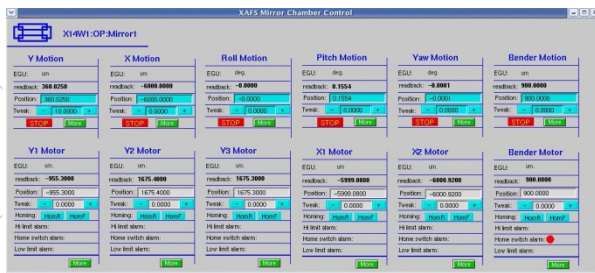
XAFS Mirror Chamber Control

X14W1:OP:Mirror1

Y Motion
EGU: um
readback: 360.0250
Position: 360.0250
Tweak: - 10.0000 +
STOP More

X Motion
EGU: um
readback: -6000.0000
Position: -6000.0000
Tweak: - 0.0000 +
STOP More

Roll Motion
EGU: deg.
readback: -0.0000
Position: -0.0000
Tweak: - 0.0000 +
STOP More

Pitch Motion
EGU: deg.
readback: 0.1554
Position: 0.1554
Tweak: - 0.0000 +
STOP More

Yaw Motion
EGU: deg
readback: -0.0001
Position: -0.0001
Tweak: - 0.0000 +
STOP More

Bender Motion
EGU: um
readback: 900.0000
Position: 900.0000
Tweak: - 0.0000 +
STOP More

Y1 Motor
EGU: um
readback: -955.3000
Position: -955.3000
Tweak: - 0.0000 +
Homing: HomR HomF
Hi limit alarm:
Home switch alarm:
Low limit alarm:
More

Y2 Motor
EGU: um
readback: 1675.4000
Position: 1675.4000
Tweak: - 0.0000 +
Homing: HomR HomF
Hi limit alarm:
Home switch alarm:
Low limit alarm:
More

Y3 Motor
EGU: um
readback: 1675.3000
Position: 1675.3000
Tweak: - 0.0000 +
Homing: HomR HomF
Hi limit alarm:
Home switch alarm:
Low limit alarm:
More

X1 Motor
EGU: um
readback: -5999.0000
Position: -5999.0000
Tweak: - 0.0000 +
Homing: HomR HomF
Hi limit alarm:
Home switch alarm:
Low limit alarm:
More

X2 Motor
EGU: um
readback: -6000.9200
Position: -6000.9200
Tweak: - 0.0000 +
Homing: HomR HomF
Hi limit alarm:
Home switch alarm:
Low limit alarm:
More

Bender Motor
EGU: um
readback: 900.0000
Position: 900.0000
Tweak: - 0.0000 +
Homing: HomR HomF
Hi limit alarm:
Home switch alarm:
Low limit alarm:
More